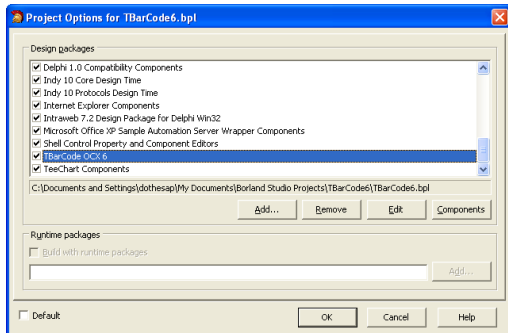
Project Options for TBarCode6.bpl

Design packages

Delphi 1.0 Compatibility Components
Indy 10 Core Design Time
Indy 10 Protocols Design Time
Internet Explorer Components
Intraweb 7.2 Design Package for Delphi Win32
Microsoft Office XP Sample Automation Server Wrapper Components
Shell Control Property and Component Editors
TBarCode OCX 6
TeeChart Components

C:\Documents and Settings\dothesap\My Documents\Borland Studio Projects\TBarCode6\TBarCode6.bpl

Add... Remove Edit Components

Runtime packages

Build with runtime packages

Add...

Default

OK Cancel Help